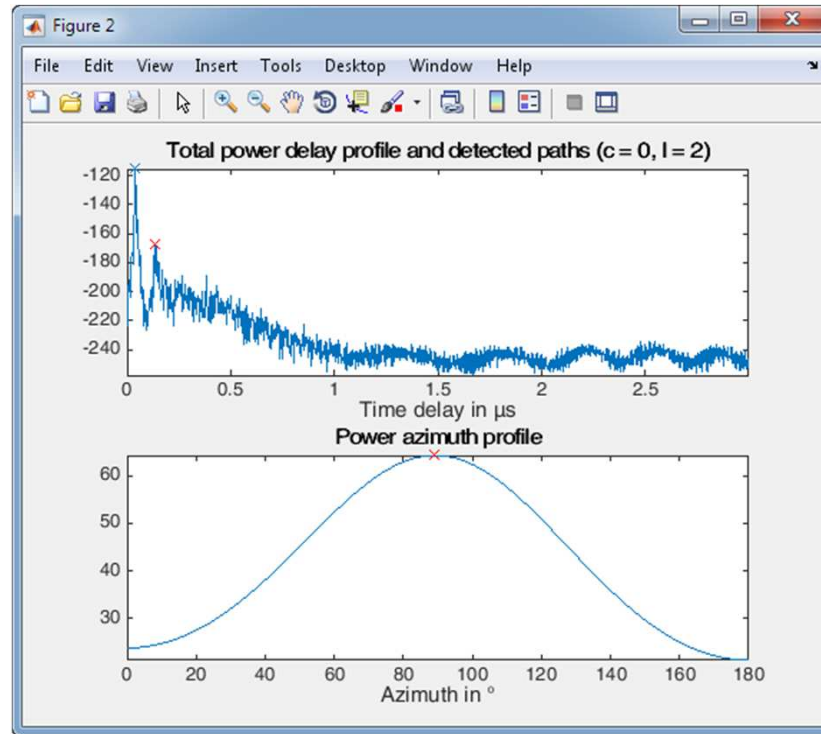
Figure 2

File Edit View Insert Tools Desktop Window Help

Total power delay profile and detected paths (c = 0, l = 2)

-120
-140
-160
-180
-200
-220
-240

0 0.5 1 1.5 2 2.5

Time delay in µs

Power azimuth profile

60
50
40
30

0 20 40 60 80 100 120 140 160 180

Azimuth in °